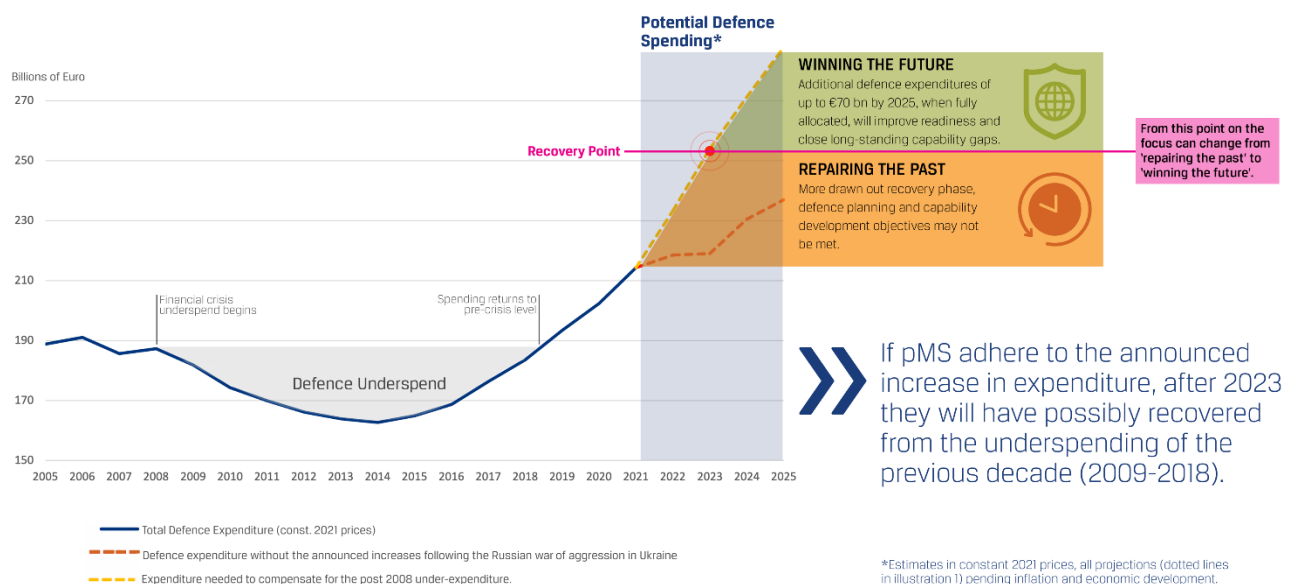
Potential Defence Spending*

Billions of Euro

270
250
230
210
190
170
150

2005 2006 2007 2008 2009 2010 2011 2012 2013 2014 2015 2016 2017 2018 2019 2020 2021 2022 2023 2024 2025

WINNING THE FUTURE
Additional defence expenditures of up to €70 bn by 2025, when fully allocated, will improve readiness and close long-standing capability gaps.

Recovery Point

From this point on the focus can change from 'repairing the past' to 'winning the future'.

REPAIRING THE PAST
More drawn out recovery phase, defence planning and capability development objectives may not be met.

Financial crisis underspend begins

Spending returns to pre-crisis level

Defence Underspend

If pMS adhere to the announced increase in expenditure, after 2023 they will have possibly recovered from the underspending of the previous decade (2009-2018).

Total Defence Expenditure (const. 2021 prices)

Defence expenditure without the announced increases following the Russian war of aggression in Ukraine

Expenditure needed to compensate for the post 2008 under-expenditure.

*Estimates in constant 2021 prices, all projections (dotted lines in illustration 1) pending inflation and economic development.